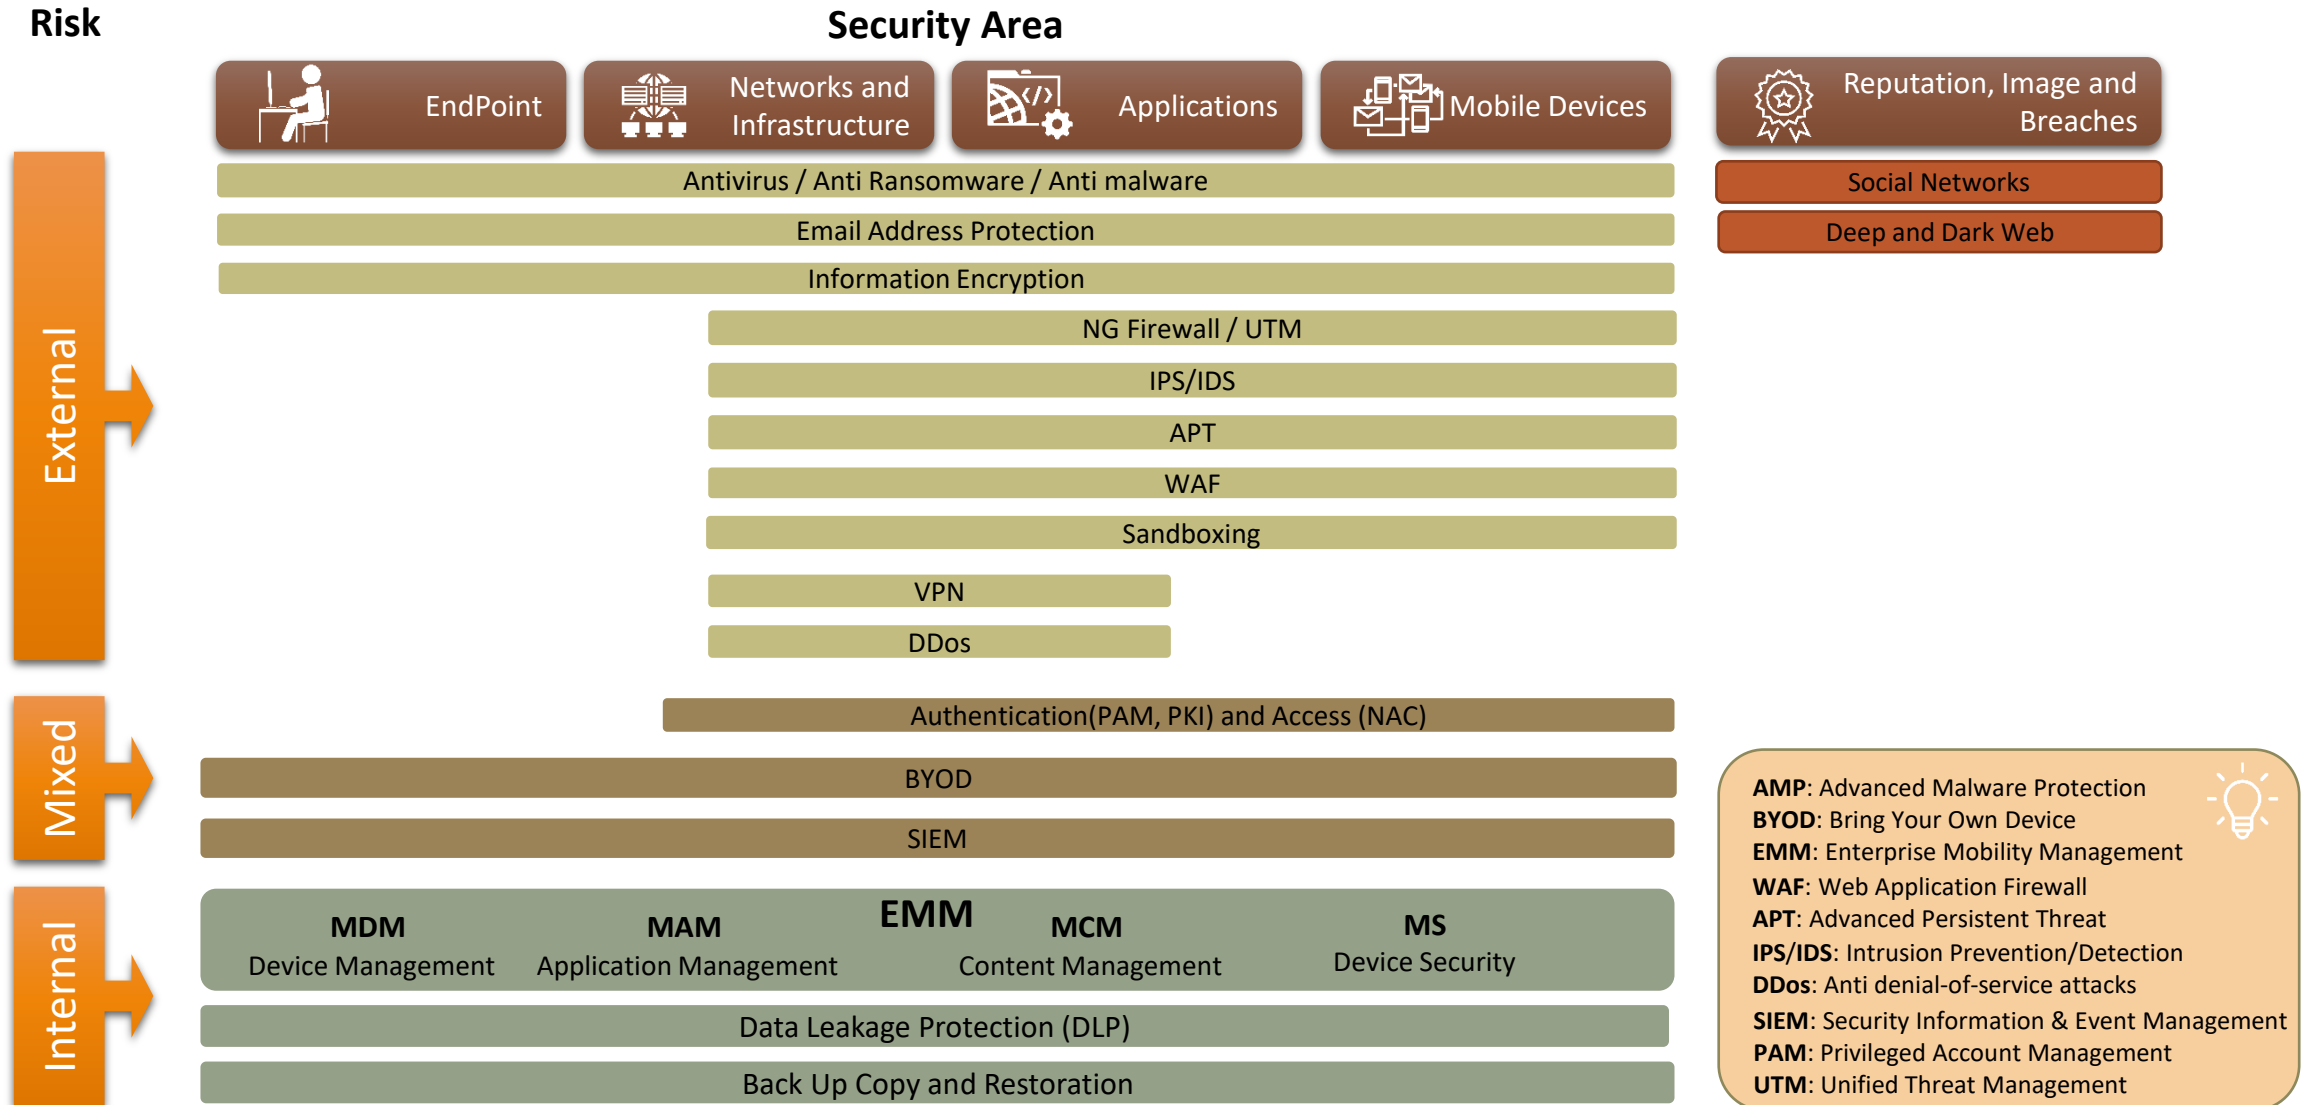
Risk

Security Area

EndPoint

Networks and Infrastructure

Applications

Mobile Devices

Reputation, Image and Breaches

Antivirus / Anti Ransomware / Anti malware

Email Address Protection

Information Encryption

NG Firewall / UTM

IPS/IDS

APT

WAF

Sandboxing

VPN

DDos

Social Networks

Deep and Dark Web

External

Mixed

Internal

Authentication(PAM, PKI) and Access (NAC)

BYOD

SIEM

EMM

MDM
Device Management

MAM
Application Management

MCM
Content Management

MS
Device Security

Data Leakage Protection (DLP)

Back Up Copy and Restoration

**AMP**: Advanced Malware Protection
**BYOD**: Bring Your Own Device
**EMM**: Enterprise Mobility Management
**WAF**: Web Application Firewall
**APT**: Advanced Persistent Threat
**IPS/IDS**: Intrusion Prevention/Detection
**DDos**: Anti denial-of-service attacks
**SIEM**: Security Information & Event Management
**PAM**: Privileged Account Management
**UTM**: Unified Threat Management